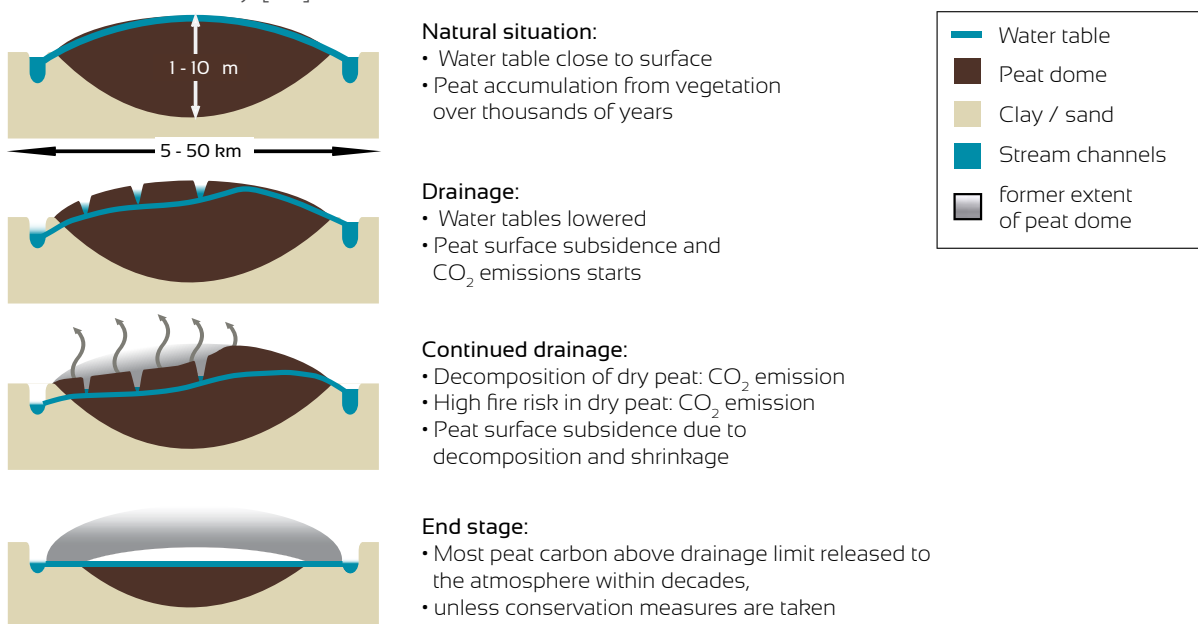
1 - 10 m

5 - 50 km

Natural situation:
• Water table close to surface
• Peat accumulation from vegetation over thousands of years

Drainage:
• Water tables lowered
• Peat surface subsidence and $CO_2$ emissions starts

Continued drainage:
• Decomposition of dry peat: $CO_2$ emission
• High fire risk in dry peat: $CO_2$ emission
• Peat surface subsidence due to decomposition and shrinkage

End stage:
• Most peat carbon above drainage limit released to the atmosphere within decades,
• unless conservation measures are taken

Water table
Peat dome
Clay / sand
Stream channels
former extent of peat dome